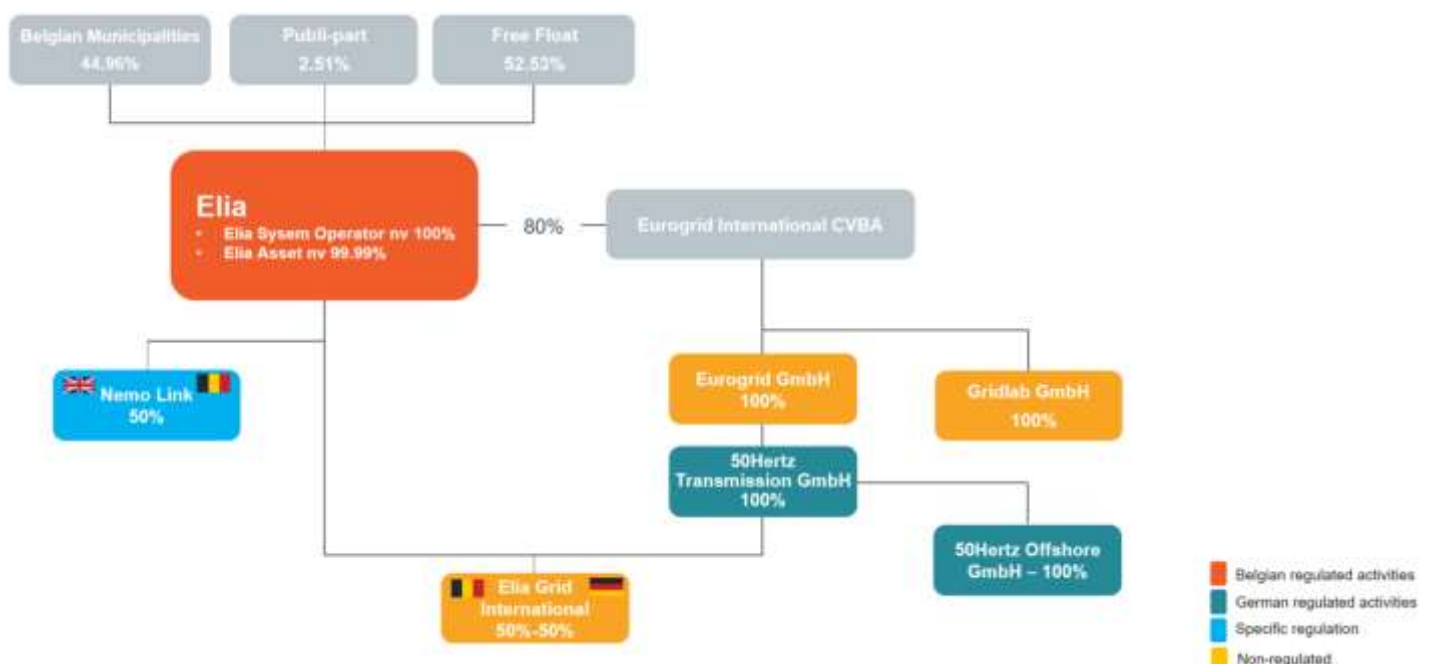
Belgian Municipalities
44.96%

Publi-part
2.51%

Free Float
52.53%

Elia
• Elia Sysem Operator nv 100%
• Elia Asset nv 99.99%

80%

Eurogrid International CVBA

Nemo Link
50%

Eurogrid GmbH
100%

Gridlab GmbH
100%

50Hertz
Transmission GmbH
100%

50Hertz Offshore
GmbH – 100%

Elia Grid
International
50%-50%

Belgian regulated activities
German regulated activities
Specific regulation
Non-regulated